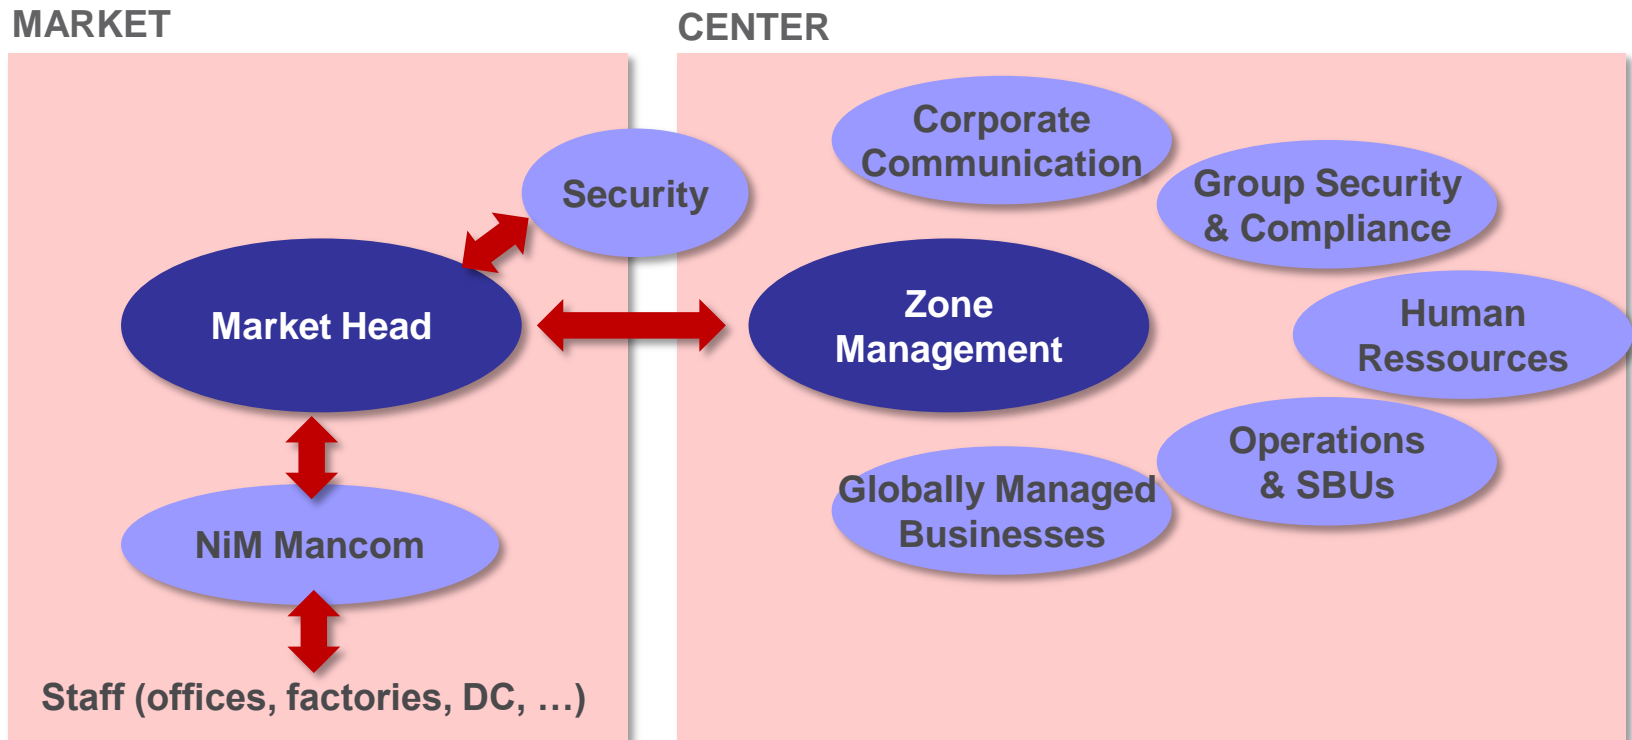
MARKET

Security

Market Head

NiM Mancom

Staff (offices, factories, DC, …)

CENTER

Corporate Communication

Group Security & Compliance

Zone Management

Human Ressources

Operations & SBUs

Globally Managed Businesses